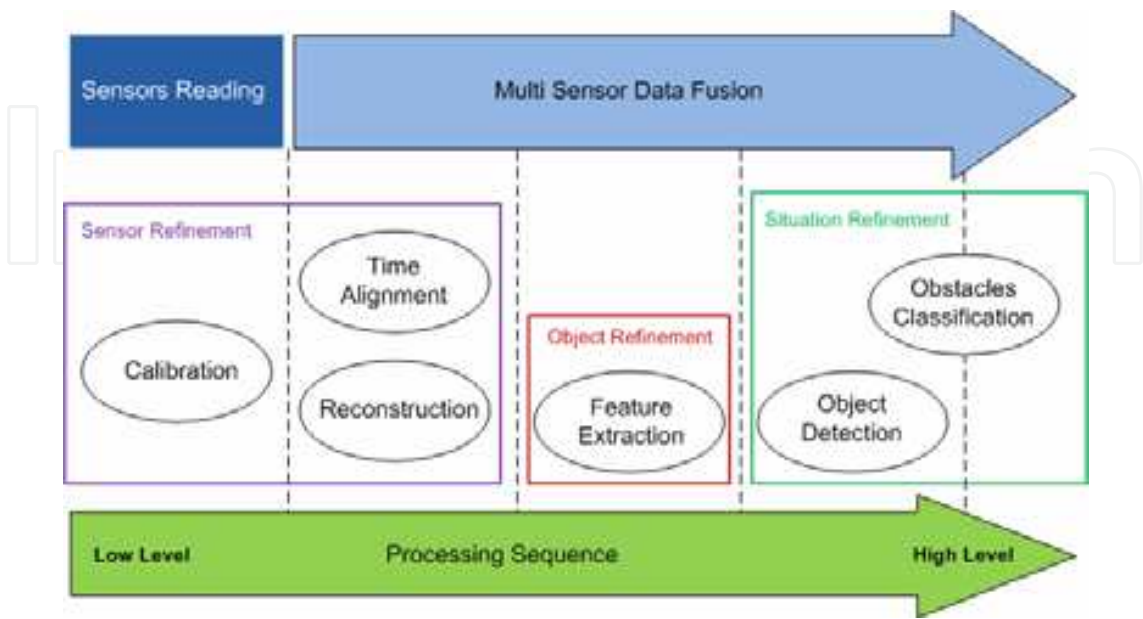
Sensors Reading

Multi Sensor Data Fusion

Sensor Refinement

Calibration

Time Alignment

Reconstruction

Object Refinement

Feature Extraction

Situation Refinement

Obstacles Classification

Object Detection

Low Level

Processing Sequence

High Level